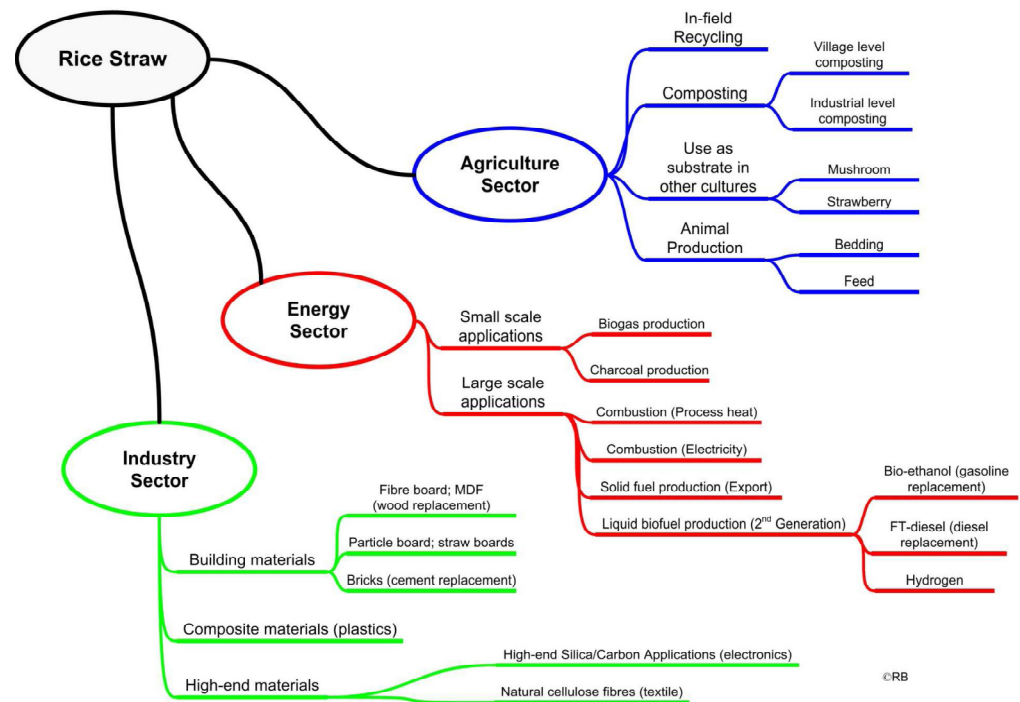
Rice Straw

Agriculture Sector

In-field Recycling

Composting

Village level composting

Industrial level composting

Use as substrate in other cultures

Mushroom

Strawberry

Animal Production

Bedding

Feed

Energy Sector

Small scale applications

Biogas production

Charcoal production

Large scale applications

Combustion (Process heat)

Combustion (Electricity)

Solid fuel production (Export)

Liquid biofuel production (2$^{nd}$ Generation)

Bio-ethanol (gasoline replacement)

FT-diesel (diesel replacement)

Hydrogen

Industry Sector

Building materials

Fibre board; MDF (wood replacement)

Particle board; straw boards

Bricks (cement replacement)

Composite materials (plastics)

High-end materials

High-end Silica/Carbon Applications (electronics)

Natural cellulose fibres (textile)

©RB